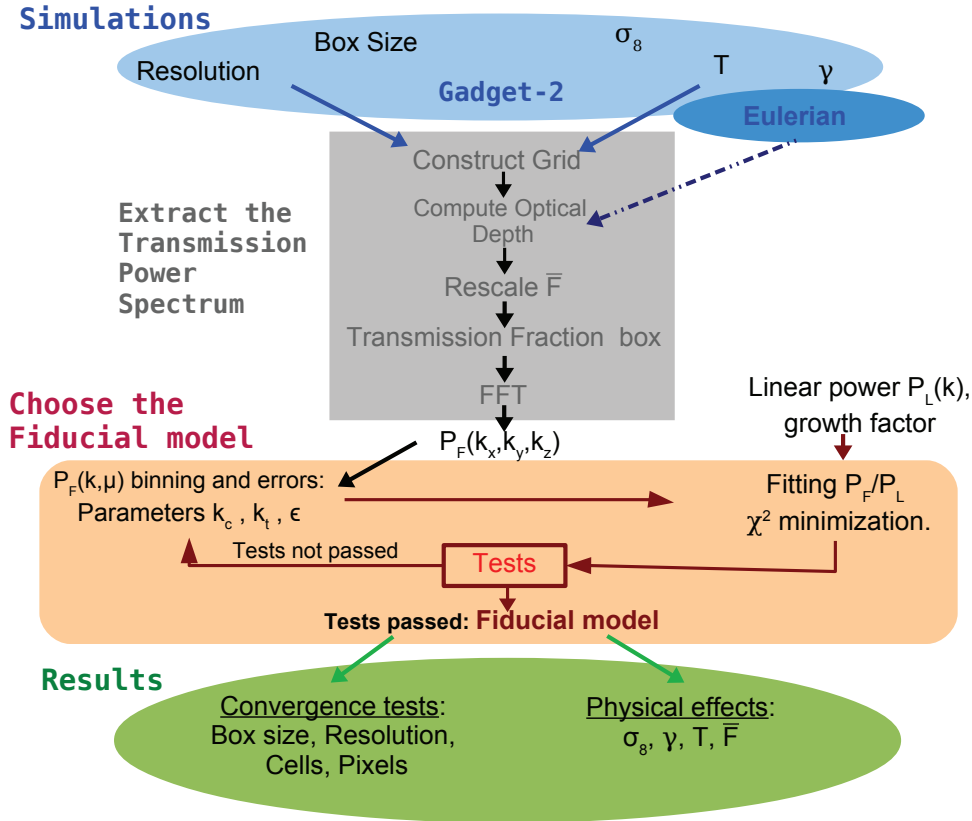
Simulations

Box Size $\sigma_8$

Resolution T $\gamma$

Gadget-2

Eulerian

Construct Grid

Compute Optical Depth

Rescale $\overline{F}$

Transmission Fraction box

FFT

Extract the Transmission Power Spectrum

Choose the Fiducial model

Linear power $P_L(k)$, growth factor

$P_F(k_x,k_y,k_z)$

$P_F(k,\mu)$ binning and errors:
Parameters $k_c$ , $k_t$ , $\epsilon$

Fitting $P_F/P_L$
$\chi^2$ minimization.

Tests not passed

Tests

Tests passed: Fiducial model

Results

Convergence tests:
Box size, Resolution, Cells, Pixels

Physical effects:
$\sigma_8$, $\gamma$, T, $\overline{F}$